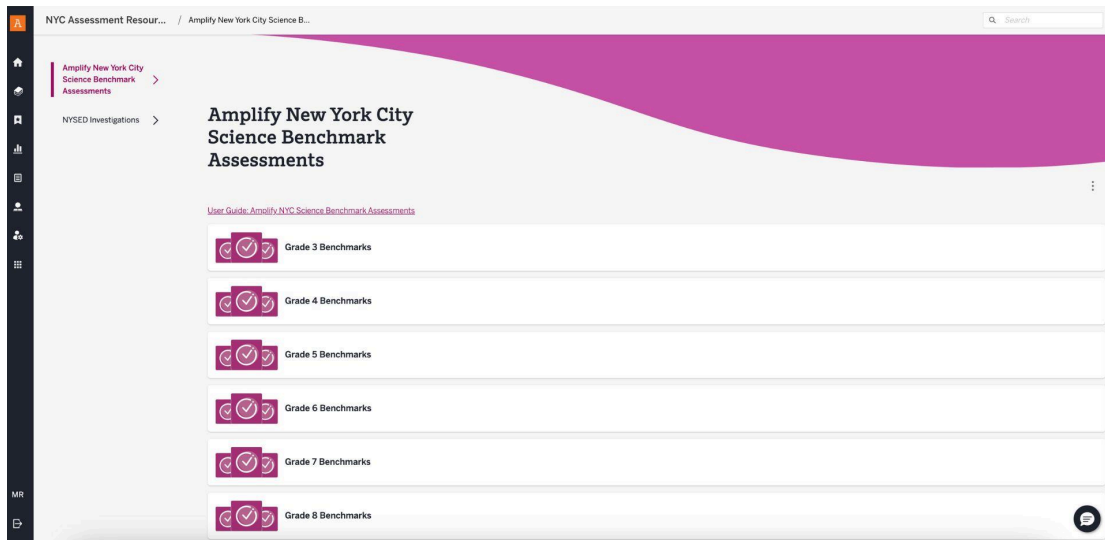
A

NYC Assessment Resour... / Amplify New York City Science B...

Search

Amplify New York City Science Benchmark Assessments >

NYSED Investigations >

Amplify New York City Science Benchmark Assessments

User Guide: Amplify NYC Science Benchmark Assessments

Grade 3 Benchmarks

Grade 4 Benchmarks

Grade 5 Benchmarks

Grade 6 Benchmarks

Grade 7 Benchmarks

Grade 8 Benchmarks

MR